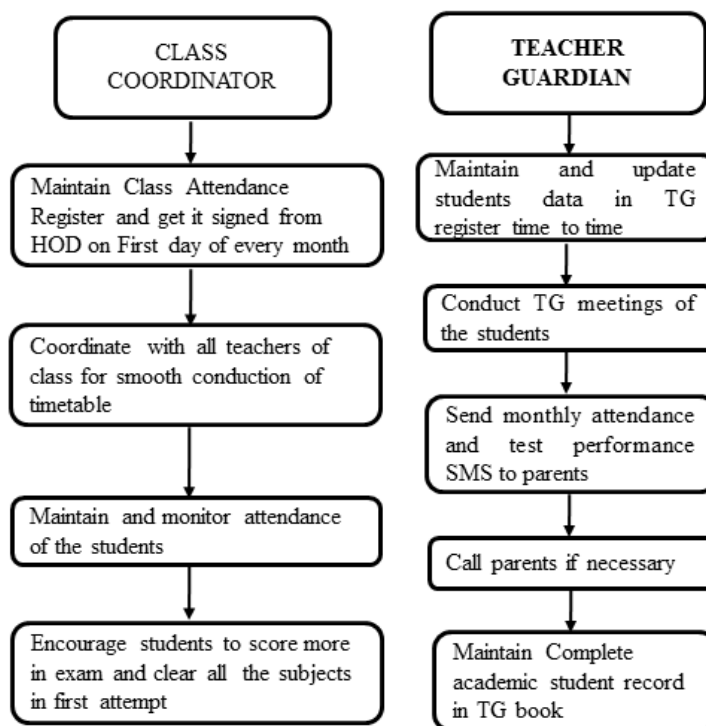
CLASS COORDINATOR

Maintain Class Attendance Register and get it signed from HOD on First day of every month

Coordinate with all teachers of class for smooth conduction of timetable

Maintain and monitor attendance of the students

Encourage students to score more in exam and clear all the subjects in first attempt

TEACHER GUARDIAN

Maintain and update students data in TG register time to time

Conduct TG meetings of the students

Send monthly attendance and test performance SMS to parents

Call parents if necessary

Maintain Complete academic student record in TG book